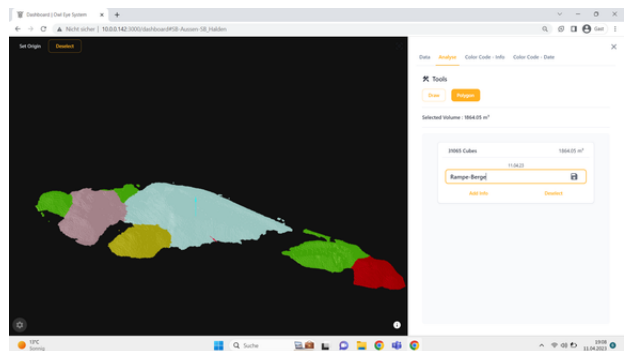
Dashboard | Owl Eye System
Nicht sicher | 10.0.0.142:3000/dashboard#SB-Aussen-SB_Halden
Gast
Set Origin
Deselect
Data
Analyze
Color Code - Info
Color Code - Date
Tools
Draw
Polygon
Selected Volume : 1864.05 m³
39065 Cubes
1864.05 m³
11.04.23
Rampe-Berge
Add Info
Deselect
13°C
Sonnig
Suche
10:09
22.04.2023